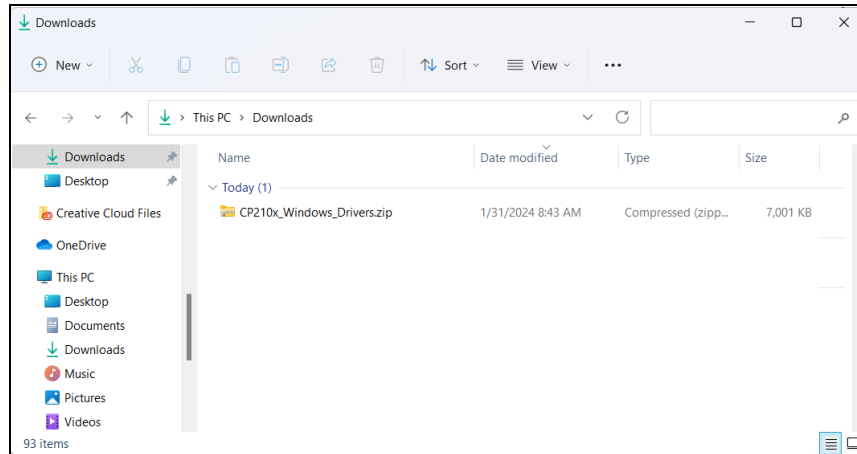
Downloads

New

Sort

View

...

This PC > Downloads

Downloads
Desktop
Creative Cloud Files
OneDrive
This PC
Desktop
Documents
Downloads
Music
Pictures
Videos

| Name | Date modified | Type | Size |
|---|---|---|---|
| Today (1) | | | |
| CP210x_Windows_Drivers.zip | 1/31/2024 8:43 AM | Compressed (zipp... | 7,001 KB |

93 items